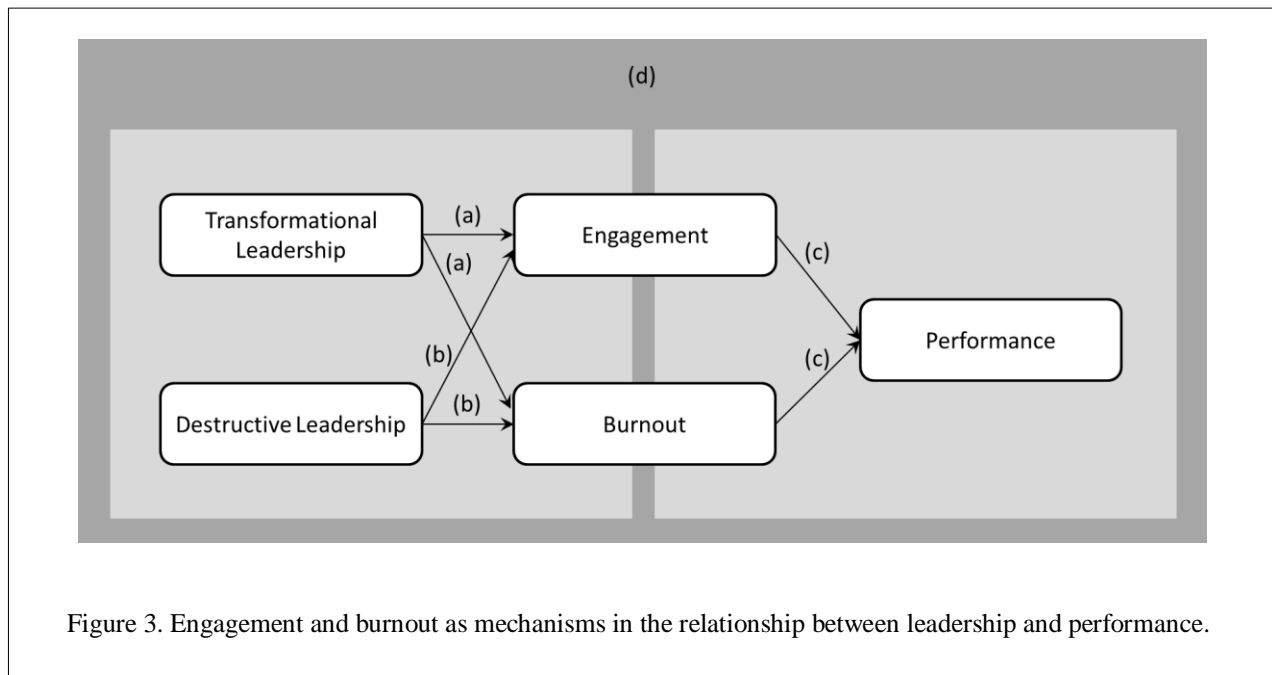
(d)

Transformational Leadership

(a)

(a)

Engagement

(c)

(b)

(b)

Destructive Leadership

Burnout

(c)

Performance

Figure 3. Engagement and burnout as mechanisms in the relationship between leadership and performance.